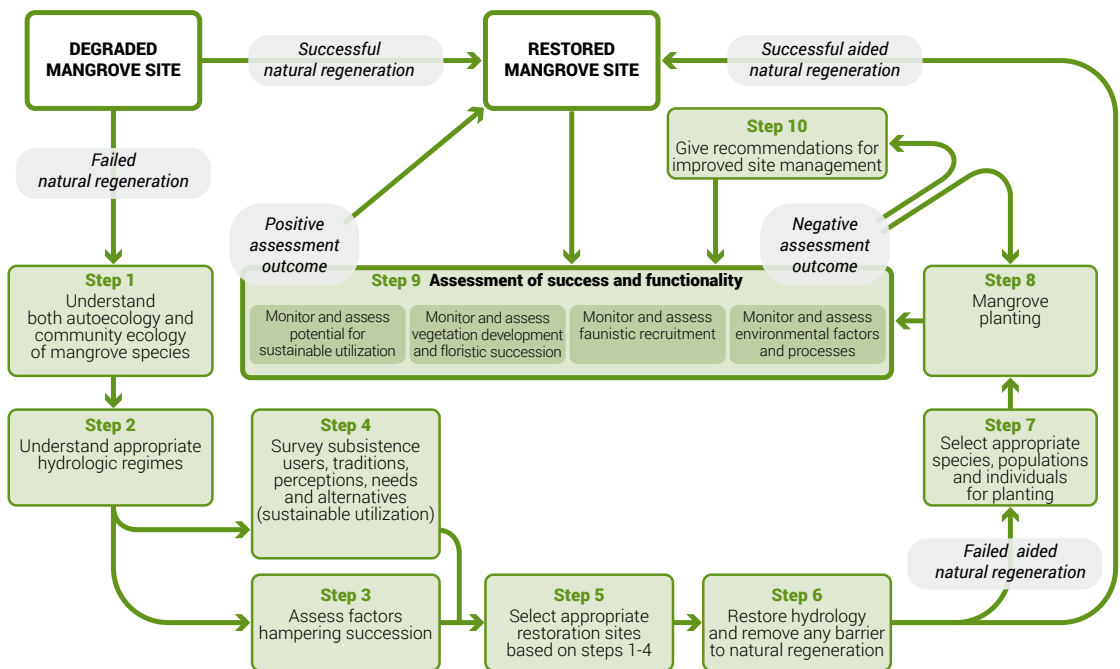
DEGRADED MANGROVE SITE

Successful natural regeneration

RESTORED MANGROVE SITE

Successful aided natural regeneration

Failed natural regeneration

Step 10
Give recommendations for improved site management

Positive assessment outcome

Negative assessment outcome

Step 1
Understand both autoecology and community ecology of mangrove species

Step 9 Assessment of success and functionality

Monitor and assess potential for sustainable utilization

Monitor and assess vegetation development and floristic succession

Monitor and assess faunistic recruitment

Monitor and assess environmental factors and processes

Step 8
Mangrove planting

Step 2
Understand appropriate hydrologic regimes

Step 4
Survey subsistence users, traditions, perceptions, needs and alternatives (sustainable utilization)

Step 7
Select appropriate species, populations and individuals for planting

Failed aided natural regeneration

Step 3
Assess factors hampering succession

Step 5
Select appropriate restoration sites based on steps 1-4

Step 6
Restore hydrology and remove any barrier to natural regeneration